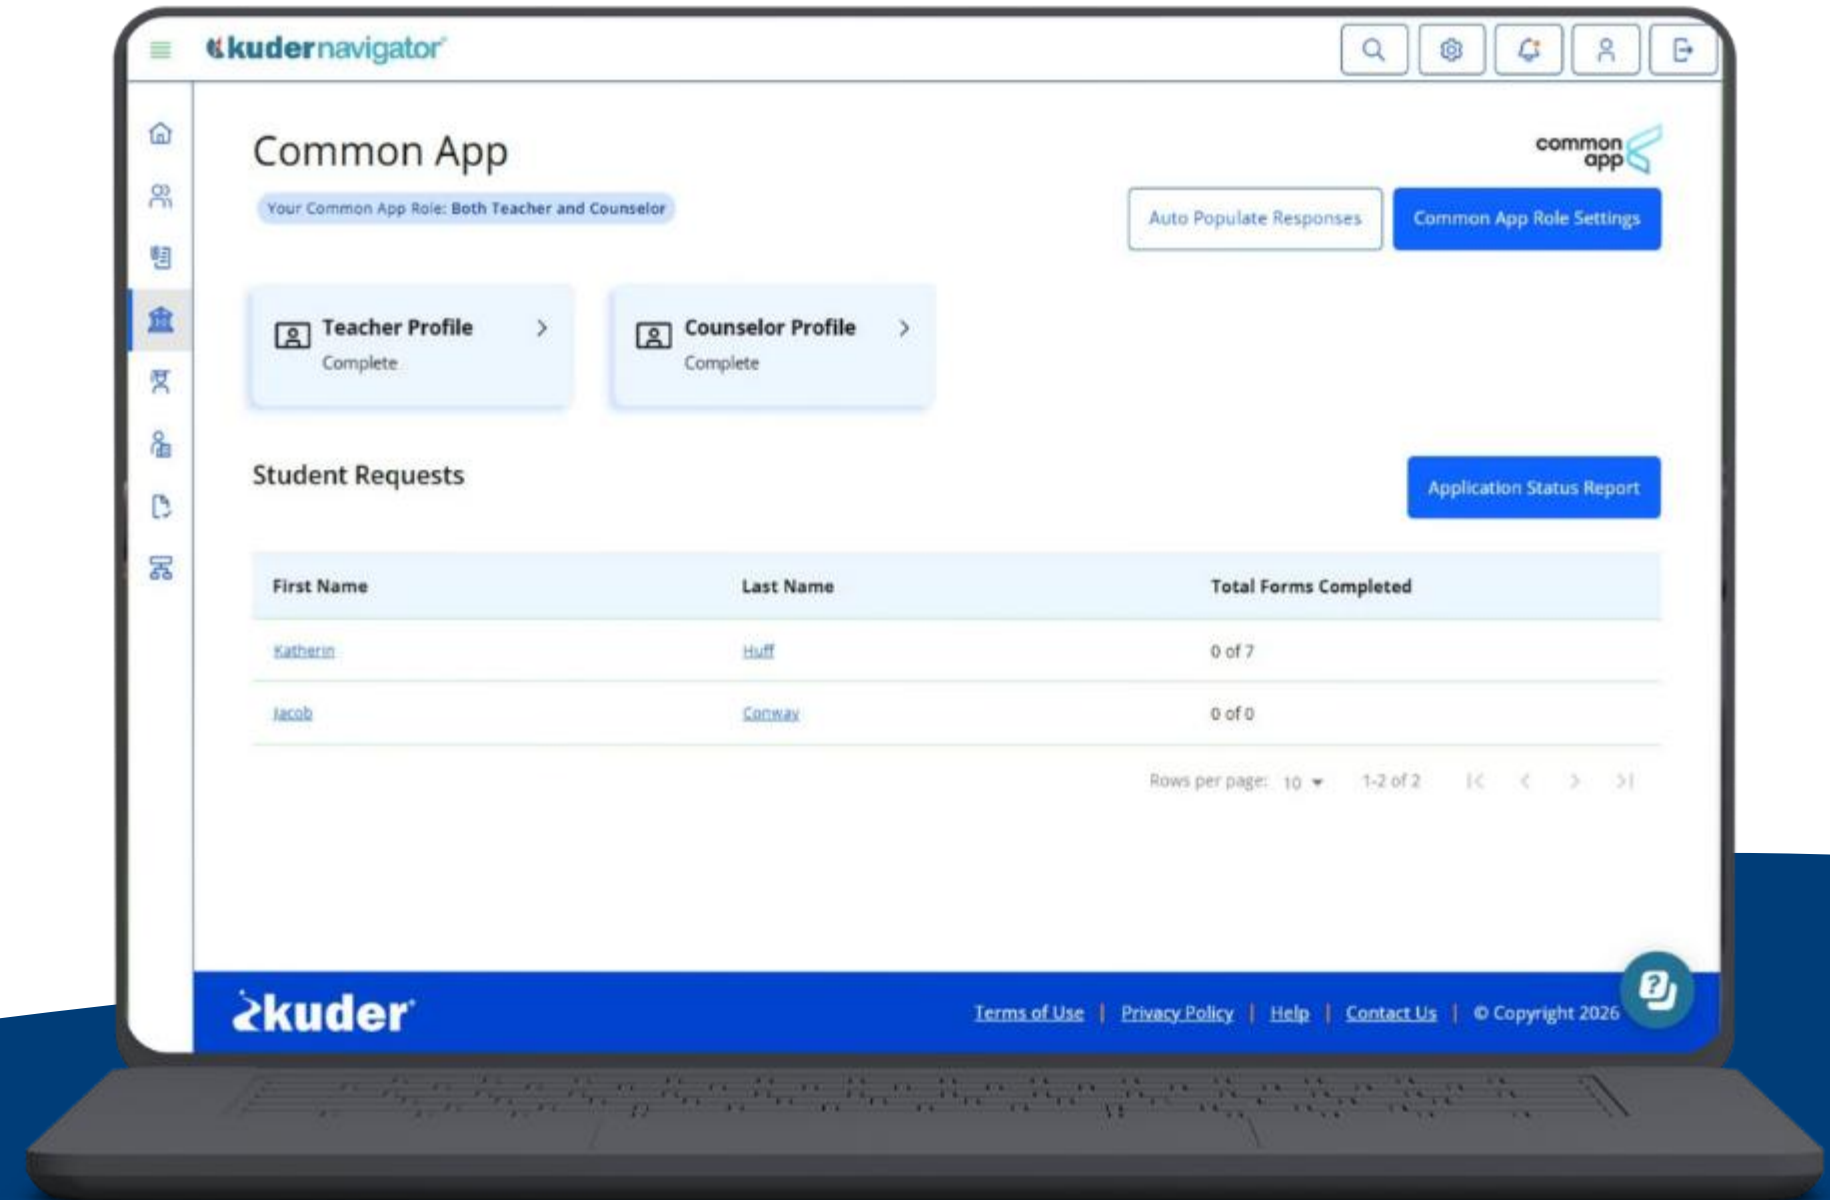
kudernavigator

Common App

common app

Your Common App Role: Both Teacher and Counselor

Auto Populate Responses

Common App Role Settings

Teacher Profile
Complete

Counselor Profile
Complete

Student Requests

Application Status Report

| First Name | Last Name | Total Forms Completed |
|---|---|---|
| Katherin | Huff | 0 of 7 |
| Jacob | Conway | 0 of 0 |

Rows per page: 10 1-2 of 2

kuder

Terms of Use | Privacy Policy | Help | Contact Us | © Copyright 2026